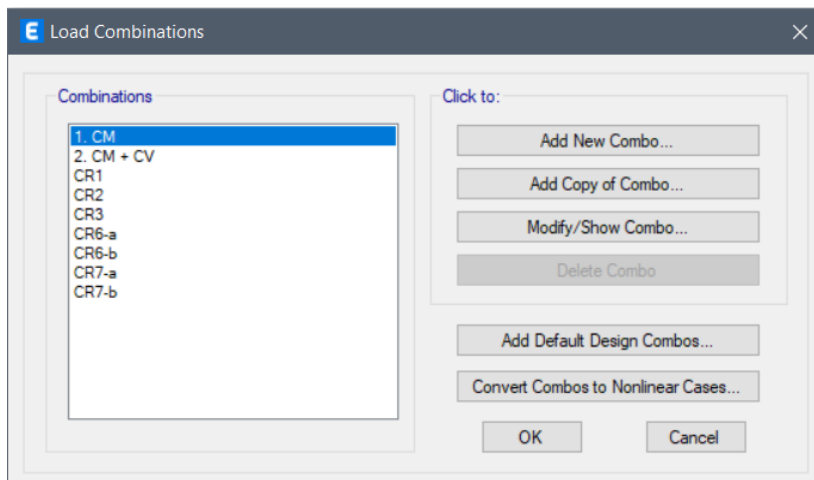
E Load Combinations

Combinations

1. CM
2. CM + CV
CR1
CR2
CR3
CR6-a
CR6-b
CR7-a
CR7-b

Click to:

Add New Combo...

Add Copy of Combo...

Modify/Show Combo...

Delete Combo

Add Default Design Combos...

Convert Combos to Nonlinear Cases...

OK

Cancel